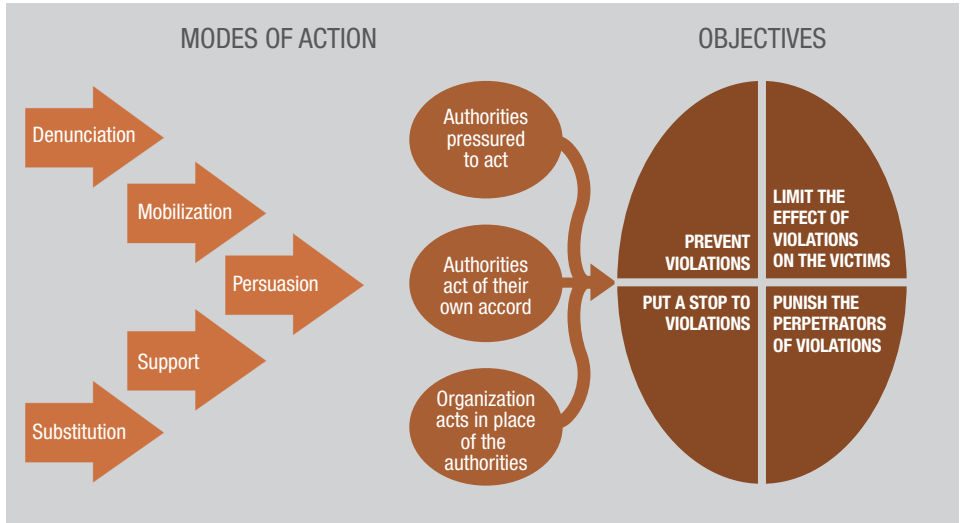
MODES OF ACTION

OBJECTIVES

Denunciation

Mobilization

Persuasion

Support

Substitution

Authorities pressured to act

Authorities act of their own accord

Organization acts in place of the authorities

PREVENT VIOLATIONS

LIMIT THE EFFECT OF VIOLATIONS ON THE VICTIMS

PUT A STOP TO VIOLATIONS

PUNISH THE PERPETRATORS OF VIOLATIONS